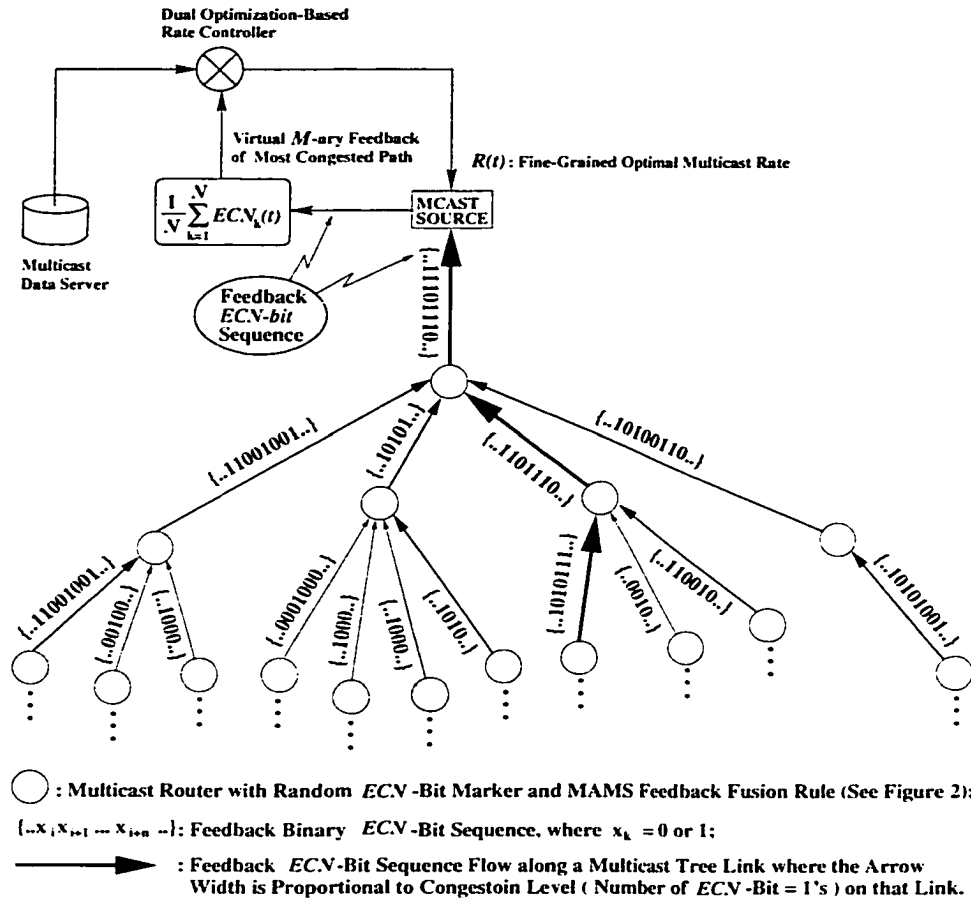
Dual Optimization-Based Rate Controller

Virtual $M$-ary Feedback of Most Congested Path

$R(t)$ : Fine-Grained Optimal Multicast Rate

$\frac{1}{N}\sum_{k=1}^{N} ECN_k(t)$

MCAST SOURCE

Multicast Data Server

Feedback $ECN$-bit Sequence

{..11101110..}

{..11001001..}

{..10101..}

{..1101110..}

{..10100110..}

{..11001001..}

{..00100..}

{..1000..}

{..0001000..}

{..1000..}

{..1000..}

{..1010..}

{..1010111..}

{..0010..}

{..110010..}

{..10101001..}

: Multicast Router with Random $ECN$-Bit Marker and MAMS Feedback Fusion Rule (See Figure 2);

$\{..x_i x_{i+1} \cdots x_{i+n}..\}$: Feedback Binary $ECN$-Bit Sequence, where $x_k = 0$ or 1;

: Feedback $ECN$-Bit Sequence Flow along a Multicast Tree Link where the Arrow Width is Proportional to Congestoin Level ( Number of $ECN$-Bit = 1's ) on that Link.